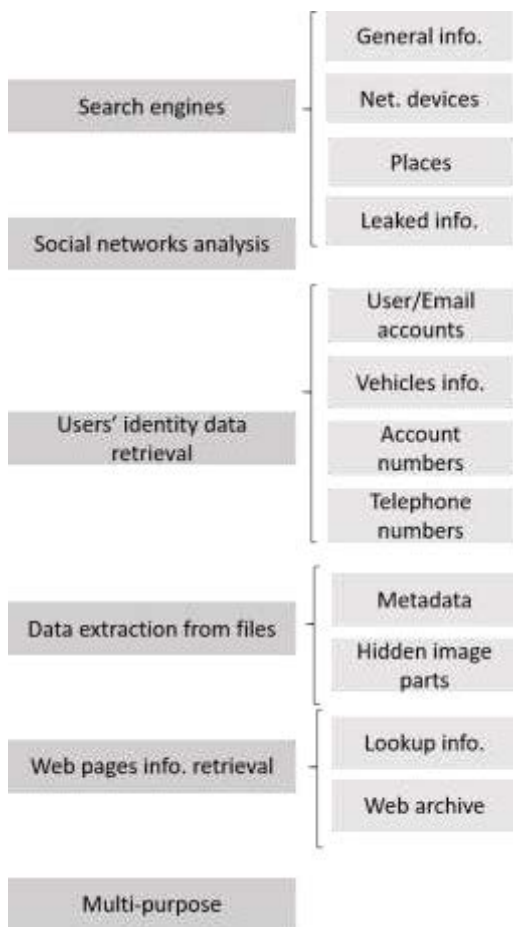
Search engines

General info.

Net. devices

Places

Leaked info.

Social networks analysis

Users' identity data retrieval

User/Email accounts

Vehicles info.

Account numbers

Telephone numbers

Data extraction from files

Metadata

Hidden image parts

Web pages info. retrieval

Lookup info.

Web archive

Multi-purpose